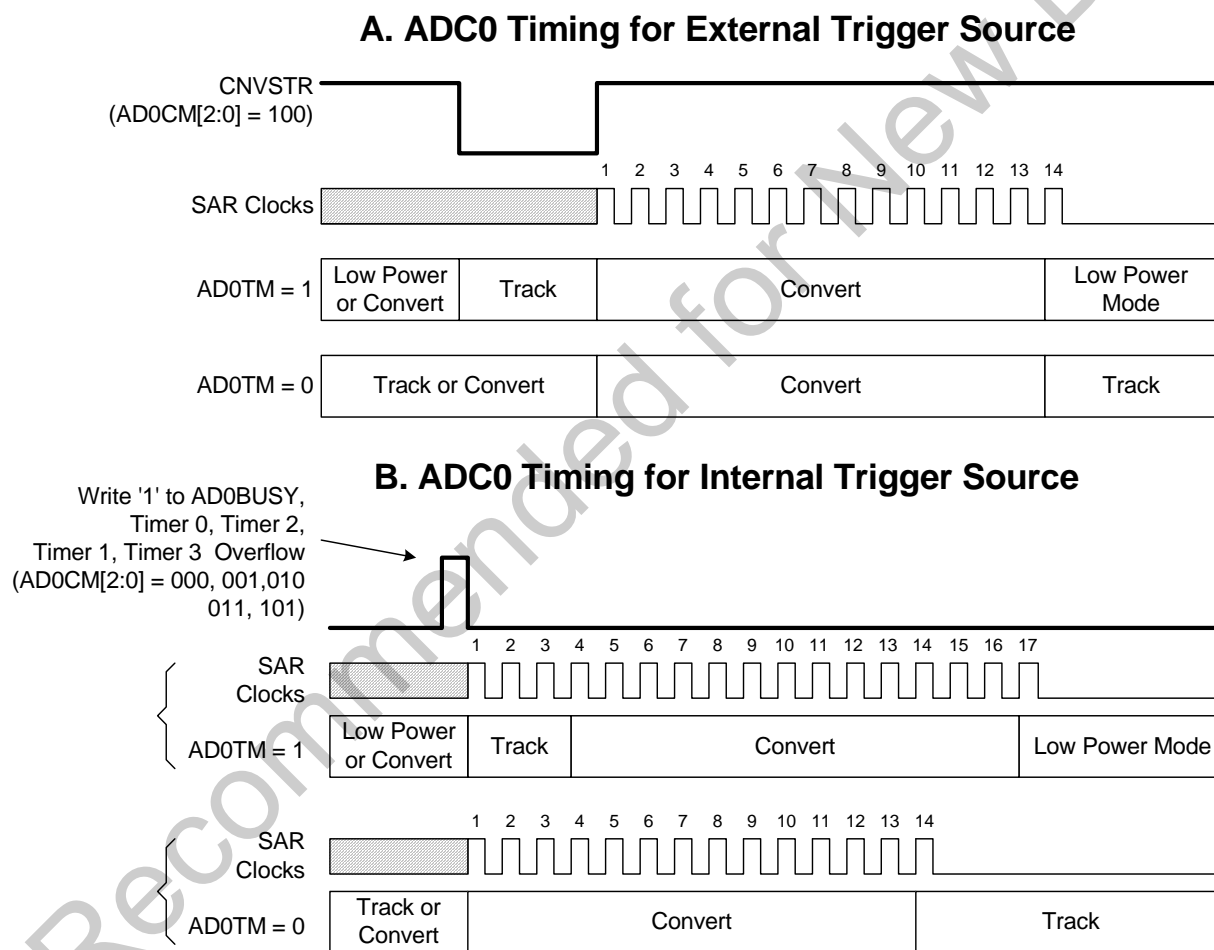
A. ADC0 Timing for External Trigger Source

CNVSTR (AD0CM[2:0] = 100)

1 2 3 4 5 6 7 8 9 10 11 12 13 14

SAR Clocks

AD0TM = 1 | Low Power or Convert | Track | Convert | Low Power Mode

AD0TM = 0 | Track or Convert | Convert | Track

B. ADC0 Timing for Internal Trigger Source

Write '1' to AD0BUSY, Timer 0, Timer 2, Timer 1, Timer 3 Overflow (AD0CM[2:0] = 000, 001,010 011, 101)

1 2 3 4 5 6 7 8 9 10 11 12 13 14 15 16 17

SAR Clocks

AD0TM = 1 | Low Power or Convert | Track | Convert | Low Power Mode

1 2 3 4 5 6 7 8 9 10 11 12 13 14

SAR Clocks

AD0TM = 0 | Track or Convert | Convert | Track

Recommended for New